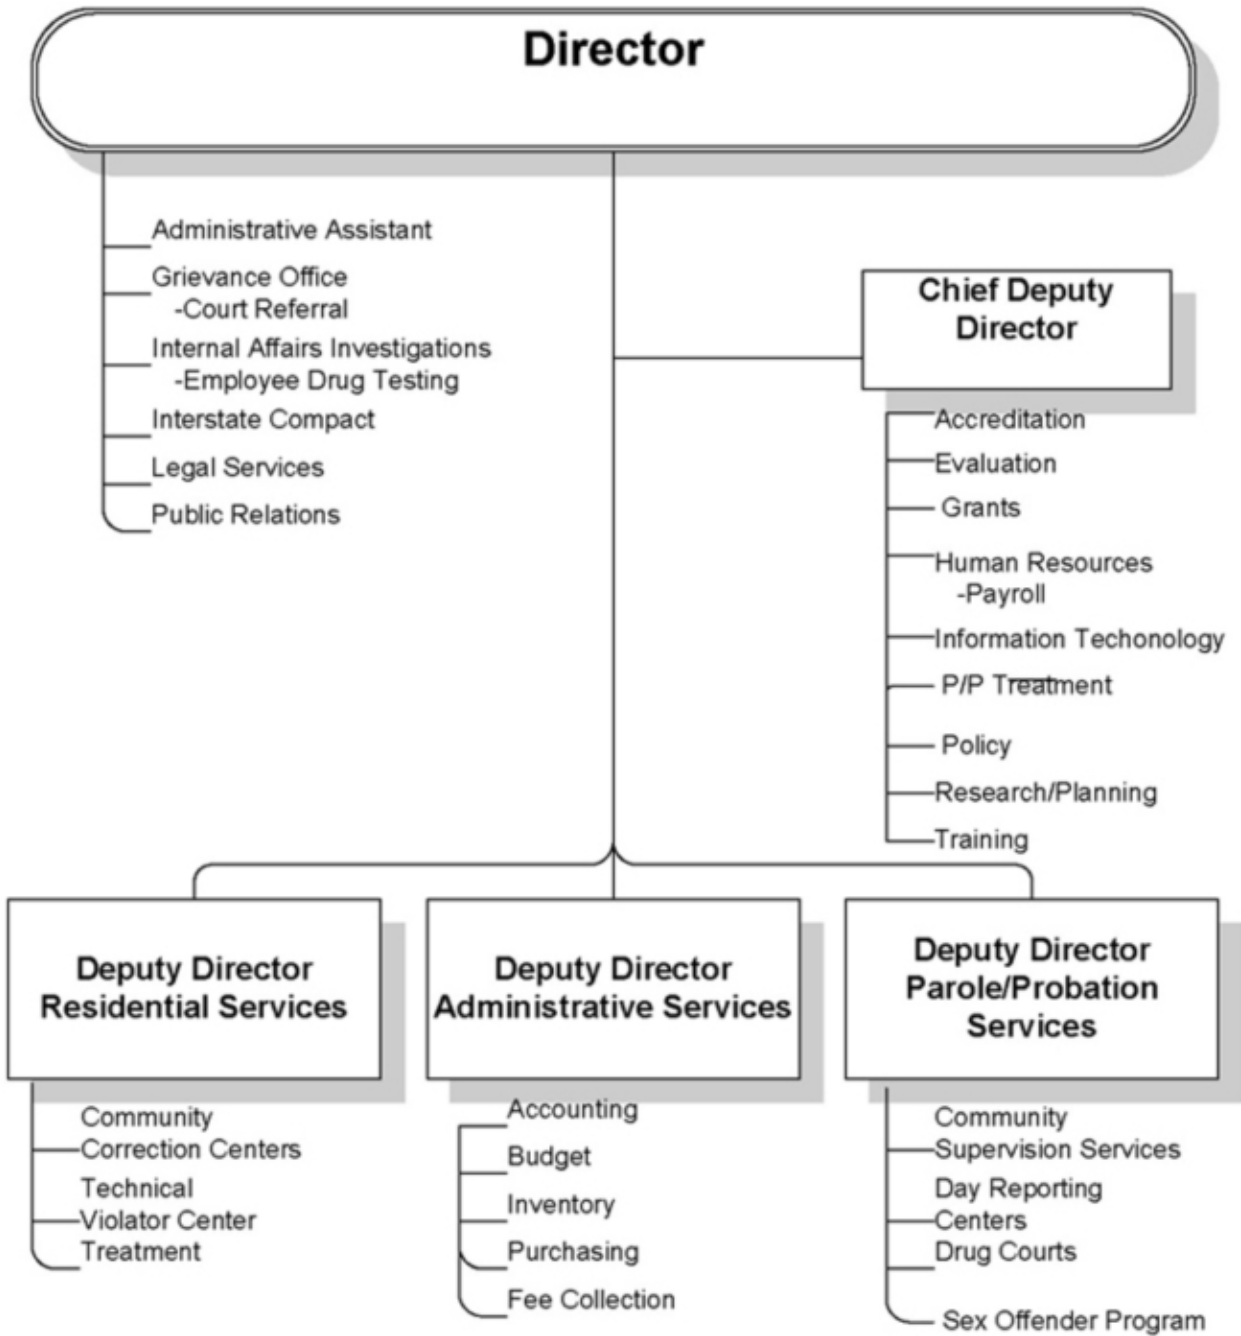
Director

Administrative Assistant
Grievance Office
-Court Referral
Internal Affairs Investigations
-Employee Drug Testing
Interstate Compact
Legal Services
Public Relations

Chief Deputy Director

Accreditation
Evaluation
Grants
Human Resources
-Payroll
Information Techonology
P/P Treatment
Policy
Research/Planning
Training

Deputy Director Residential Services

Community Correction Centers
Technical Violator Center
Treatment

Deputy Director Administrative Services

Accounting
Budget
Inventory
Purchasing
Fee Collection

Deputy Director Parole/Probation Services

Community Supervision Services
Day Reporting Centers
Drug Courts
Sex Offender Program